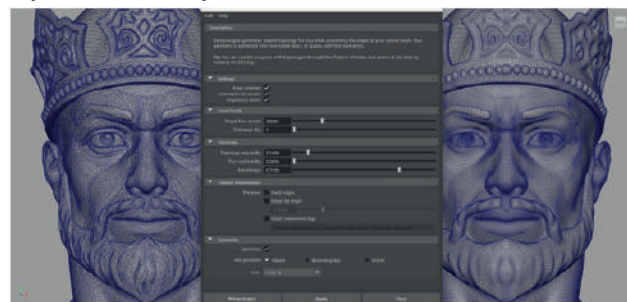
Edit Help

Description

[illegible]

Settings

Keep original
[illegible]
Preserve quads

Quad mesh

Target face count 30000
Tolerance (%) 0

Retopology

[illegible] 0.500
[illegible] 0.000
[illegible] 0.700

Feature Preservation

Preserve
Hard edges
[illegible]
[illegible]

Symmetry

Symmetry
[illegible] World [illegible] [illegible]

Retopologize Apply Close